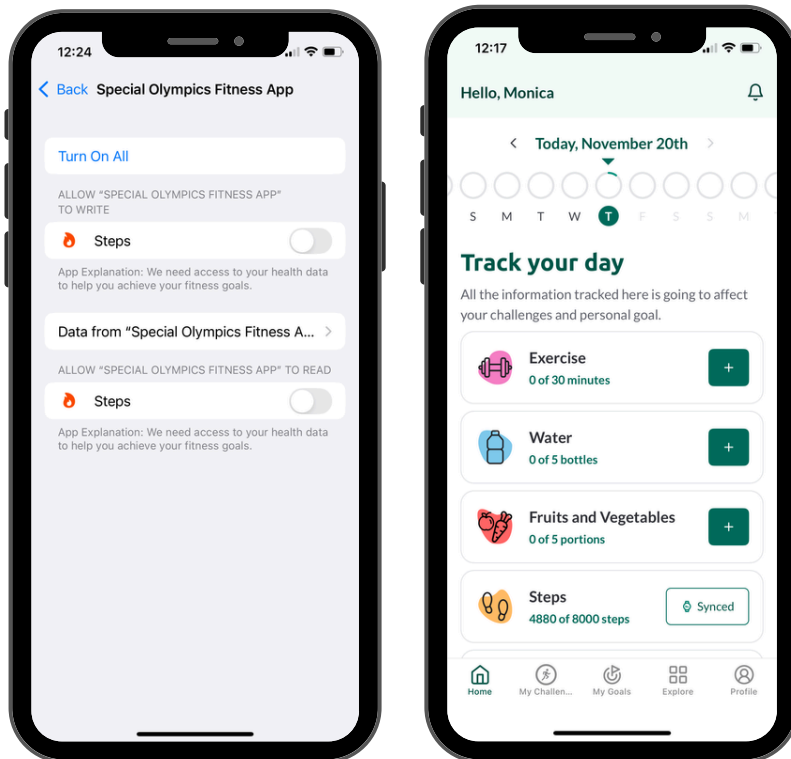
12:24

Back Special Olympics Fitness App

Turn On All

ALLOW "SPECIAL OLYMPICS FITNESS APP" TO WRITE

Steps

App Explanation: We need access to your health data to help you achieve your fitness goals.

Data from "Special Olympics Fitness A...

ALLOW "SPECIAL OLYMPICS FITNESS APP" TO READ

Steps

App Explanation: We need access to your health data to help you achieve your fitness goals.

12:17

Hello, Monica

Today, November 20th

S M T W T F S S M

Track your day

All the information tracked here is going to affect your challenges and personal goal.

Exercise
0 of 30 minutes
+

Water
0 of 5 bottles
+

Fruits and Vegetables
0 of 5 portions
+

Steps
4880 of 8000 steps
Synced

Home My Challen... My Goals Explore Profile